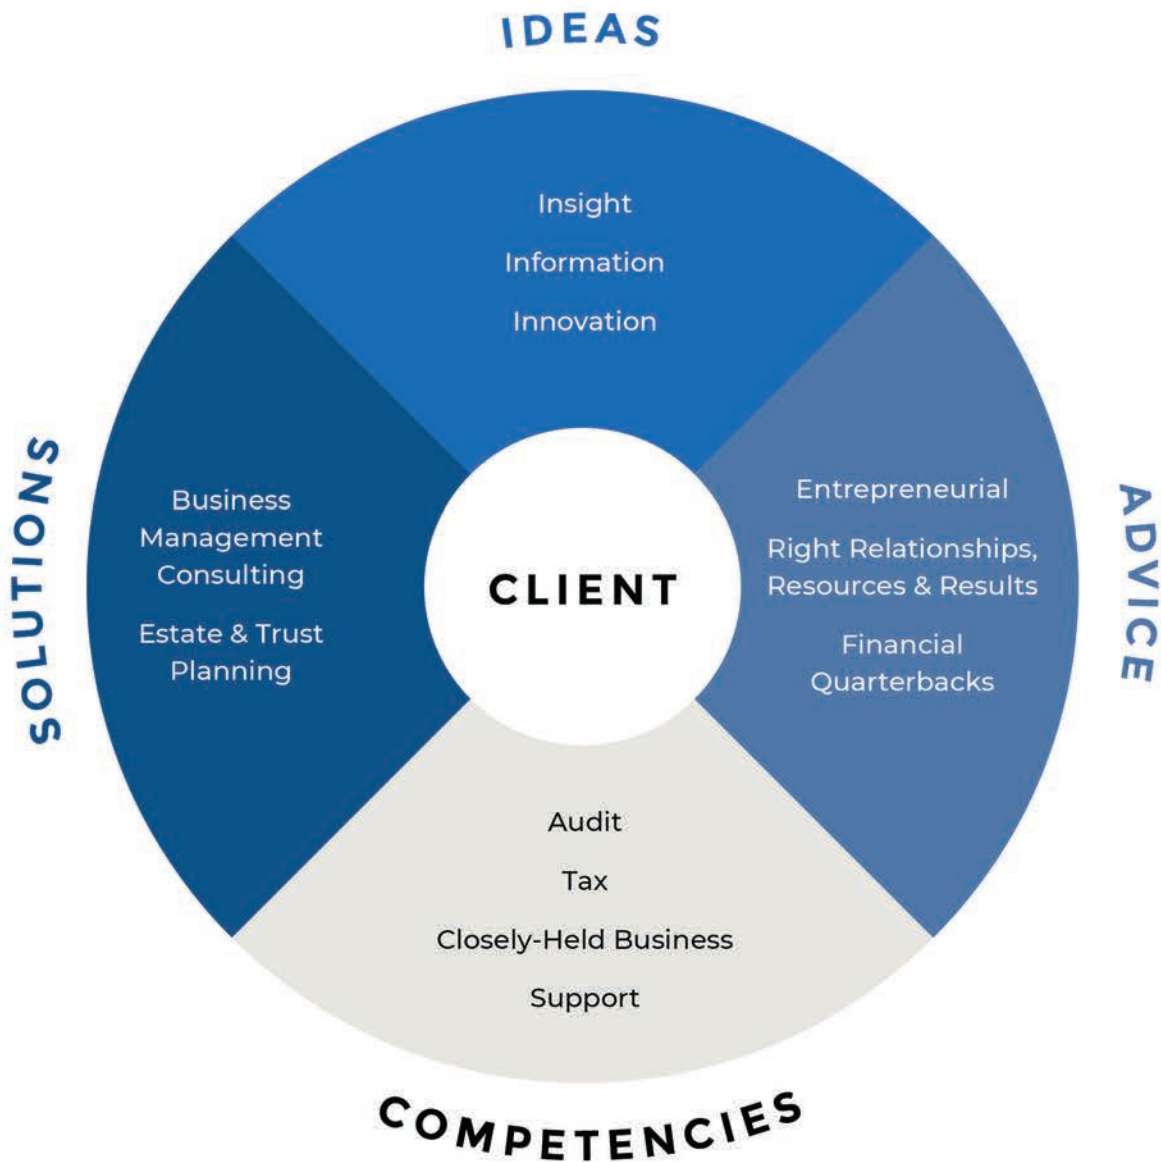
IDEAS

Insight

Information

Innovation

SOLUTIONS

Business Management Consulting

Estate & Trust Planning

CLIENT

ADVICE

Entrepreneurial

Right Relationships, Resources & Results

Financial Quarterbacks

Audit

Tax

Closely-Held Business

Support

COMPETENCIES